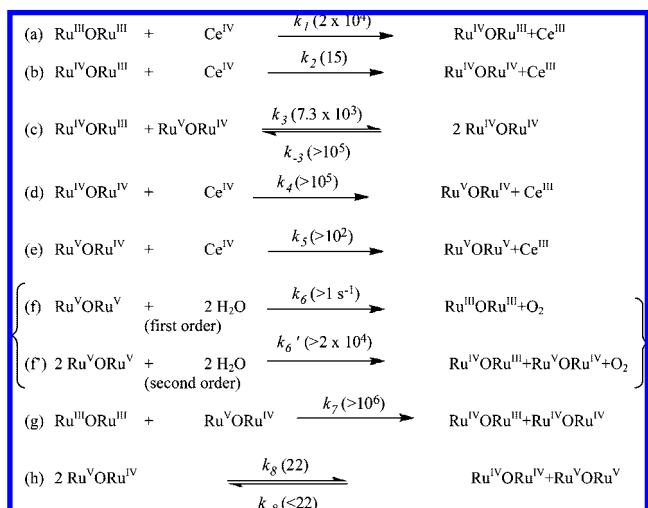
(a) $Ru^{III}ORu^{III}$ + $Ce^{IV}$ $\xrightarrow{k_1\ (2 \times 10^4)}$ $Ru^{IV}ORu^{III}$+$Ce^{III}$

(b) $Ru^{IV}ORu^{III}$ + $Ce^{IV}$ $\xrightarrow{k_2\ (15)}$ $Ru^{IV}ORu^{IV}$+$Ce^{III}$

(c) $Ru^{IV}ORu^{III}$ + $Ru^{V}ORu^{IV}$ $\underset{k_{-3}\ (>10^5)}{\overset{k_3\ (7.3 \times 10^3)}{\rightleftharpoons}}$ 2 $Ru^{IV}ORu^{IV}$

(d) $Ru^{IV}ORu^{IV}$ + $Ce^{IV}$ $\xrightarrow{k_4\ (>10^5)}$ $Ru^{V}ORu^{IV}$+ $Ce^{III}$

(e) $Ru^{V}ORu^{IV}$ + $Ce^{IV}$ $\xrightarrow{k_5\ (>10^2)}$ $Ru^{V}ORu^{V}$+$Ce^{III}$

(f) $Ru^{V}ORu^{V}$ + 2 $H_2O$ (first order) $\xrightarrow{k_6\ (>1\ s^{-1})}$ $Ru^{III}ORu^{III}$+$O_2$

(f') 2 $Ru^{V}ORu^{V}$ + 2 $H_2O$ (second order) $\xrightarrow{k_6'\ (>2 \times 10^4)}$ $Ru^{IV}ORu^{III}$+$Ru^{V}ORu^{IV}$+$O_2$

(g) $Ru^{III}ORu^{III}$ + $Ru^{V}ORu^{IV}$ $\xrightarrow{k_7\ (>10^6)}$ $Ru^{IV}ORu^{III}$+$Ru^{IV}ORu^{IV}$

(h) 2 $Ru^{V}ORu^{IV}$ $\underset{k_{-8}\ (<22)}{\overset{k_8\ (22)}{\rightleftharpoons}}$ $Ru^{IV}ORu^{IV}$+$Ru^{V}ORu^{V}$